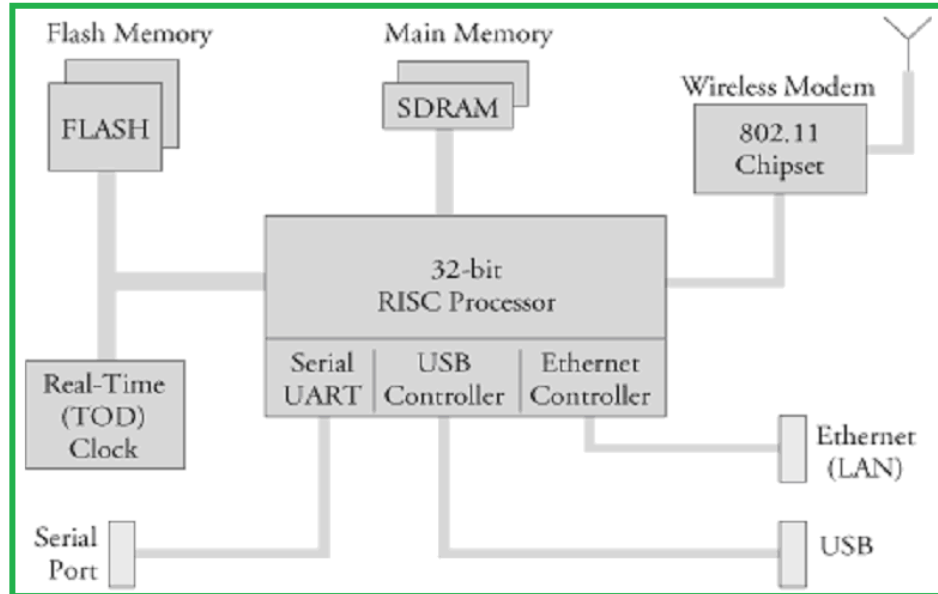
Flash Memory

FLASH

Main Memory

SDRAM

Wireless Modem

802.11 Chipset

32-bit RISC Processor

Serial UART

USB Controller

Ethernet Controller

Real-Time (TOD) Clock

Ethernet (LAN)

Serial Port

USB